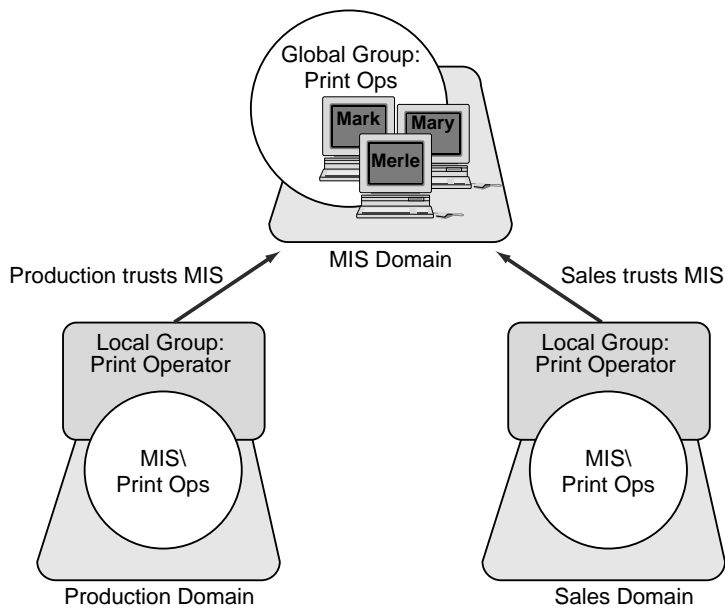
Global Group: Print Ops

Mark

Mary

Merle

MIS Domain

Production trusts MIS

Sales trusts MIS

Local Group: Print Operator

MIS\ Print Ops

Production Domain

Local Group: Print Operator

MIS\ Print Ops

Sales Domain